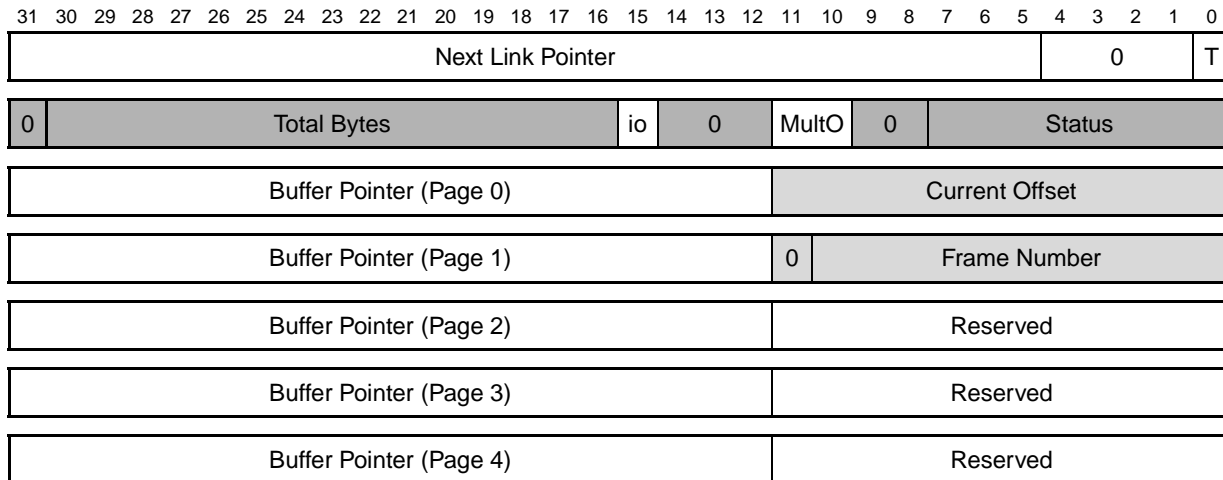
31 30 29 28 27 26 25 24 23 22 21 20 19 18 17 16 15 14 13 12 11 10 9 8 7 6 5 4 3 2 1 0

| Next Link Pointer | 0 | T |
|---|---|---|

| 0 | Total Bytes | io | 0 | MultO | 0 | Status |
|---|---|---|---|---|---|---|

| Buffer Pointer (Page 0) | Current Offset |
|---|---|

| Buffer Pointer (Page 1) | 0 | Frame Number |
|---|---|---|

| Buffer Pointer (Page 2) | Reserved |
|---|---|
| Buffer Pointer (Page 3) | Reserved |
| Buffer Pointer (Page 4) | Reserved |